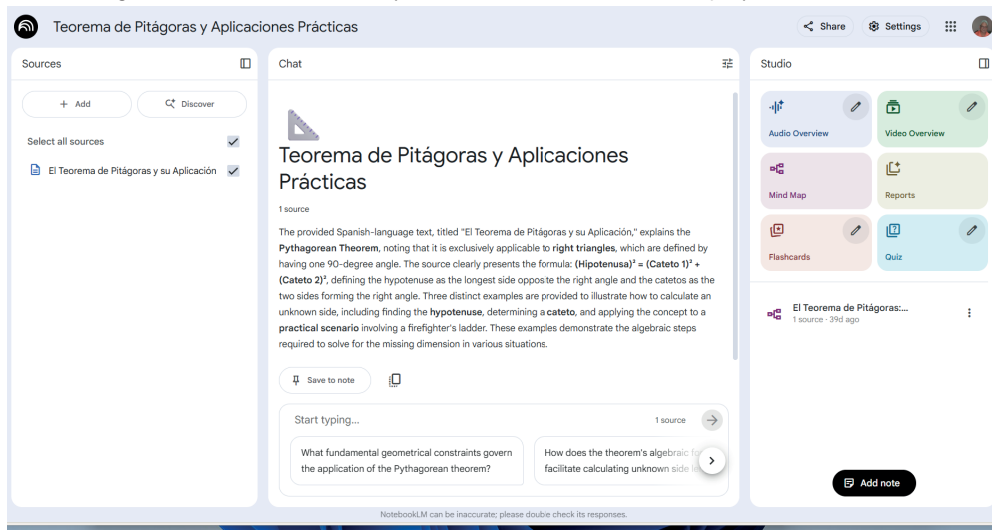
Teorema de Pitágoras y Aplicaciones Prácticas

Share

Settings

Sources

+ Add

Discover

Select all sources

El Teorema de Pitágoras y su Aplicación

Chat

Teorema de Pitágoras y Aplicaciones Prácticas

1 source

The provided Spanish-language text, titled "El Teorema de Pitágoras y su Aplicación," explains the **Pythagorean Theorem**, noting that it is exclusively applicable to **right triangles**, which are defined by having one 90-degree angle. The source clearly presents the formula: **(Hipotenusa)² = (Cateto 1)² + (Cateto 2)²**, defining the hypotenuse as the longest side opposite the right angle and the catetos as the two sides forming the right angle. Three distinct examples are provided to illustrate how to calculate an unknown side, including finding the **hypotenuse**, determining a **cateto**, and applying the concept to a **practical scenario** involving a firefighter's ladder. These examples demonstrate the algebraic steps required to solve for the missing dimension in various situations.

Save to note

Start typing...

1 source

What fundamental geometrical constraints govern the application of the Pythagorean theorem?

How does the theorem's algebraic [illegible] facilitate calculating unknown side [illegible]

Studio

Audio Overview

Video Overview

Mind Map

Reports

Flashcards

Quiz

El Teorema de Pitágoras:...

1 source · 39d ago

Add note

NotebookLM can be inaccurate; please doube check its responses.